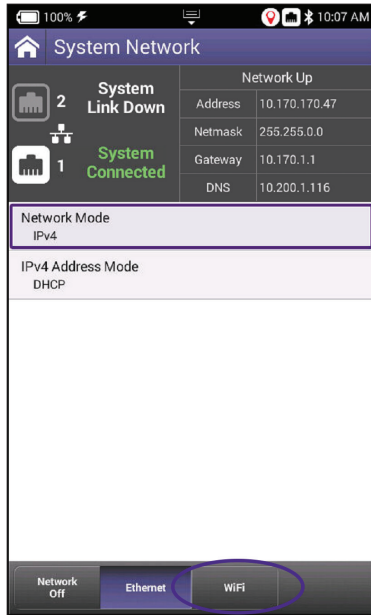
100% 10:07 AM

System Network

2 System Link Down

1 System Connected

| Network Up | |
|---|---|
| Address | 10.170.170.47 |
| Netmask | 255.255.0.0 |
| Gateway | 10.170.1.1 |
| DNS | 10.200.1.116 |

Network Mode
IPv4

IPv4 Address Mode
DHCP

Network Off
Ethernet
WiFi